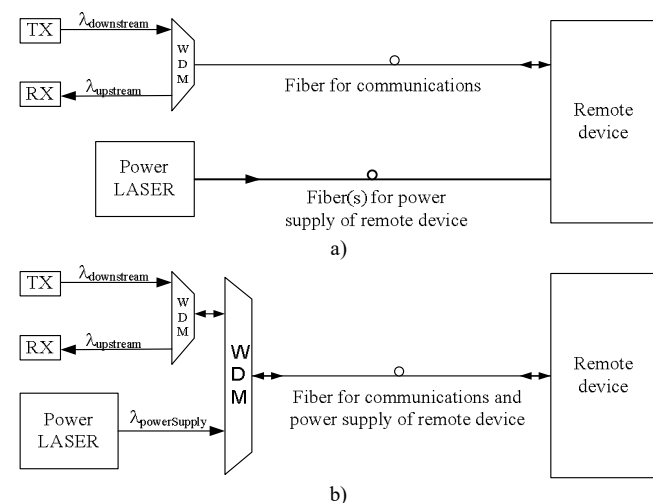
TX

$\lambda_{downstream}$

W D M

RX

$\lambda_{upstream}$

Fiber for communications

Remote device

Power LASER

Fiber(s) for power supply of remote device

a)

TX

$\lambda_{downstream}$

W D M

RX

$\lambda_{upstream}$

W D M

Power LASER

$\lambda_{powerSupply}$

Fiber for communications and power supply of remote device

Remote device

b)